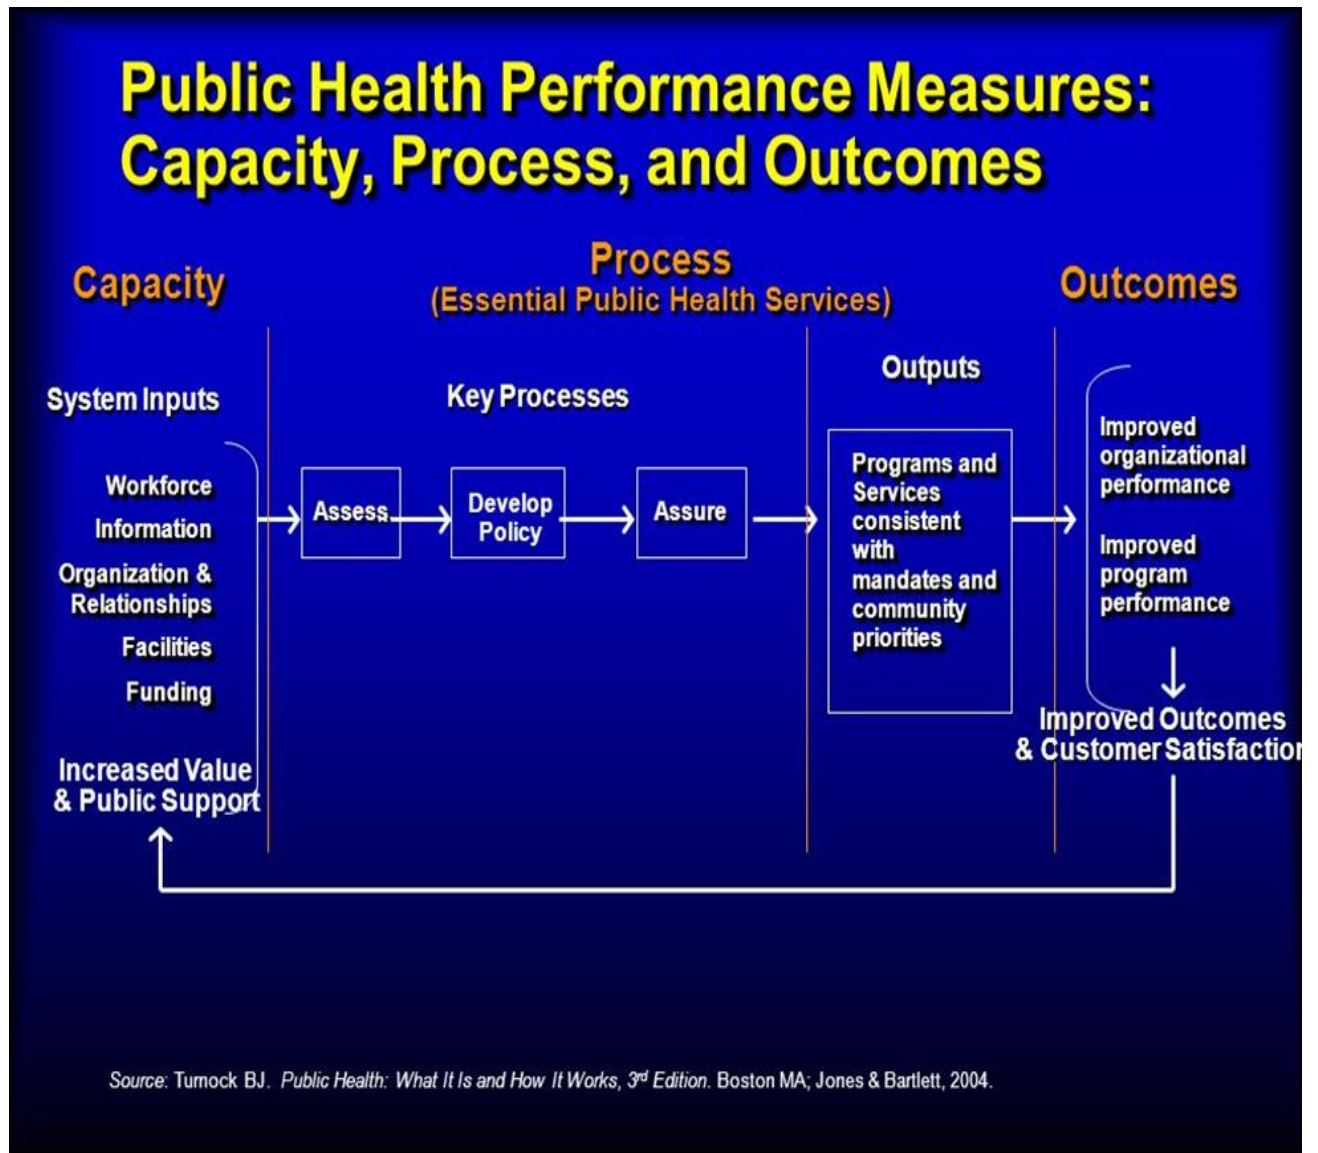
Public Health Performance Measures: Capacity, Process, and Outcomes

Capacity

Process
(Essential Public Health Services)

Outcomes

System Inputs

Workforce
Information
Organization & Relationships
Facilities
Funding

Key Processes

Assess

Develop Policy

Assure

Outputs

Programs and Services consistent with mandates and community priorities

Improved organizational performance

Improved program performance

Improved Outcomes & Customer Satisfactio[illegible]

Increased Value & Public Support

Source: Turnock BJ. Public Health: What It Is and How It Works, 3rd Edition. Boston MA; Jones & Bartlett, 2004.